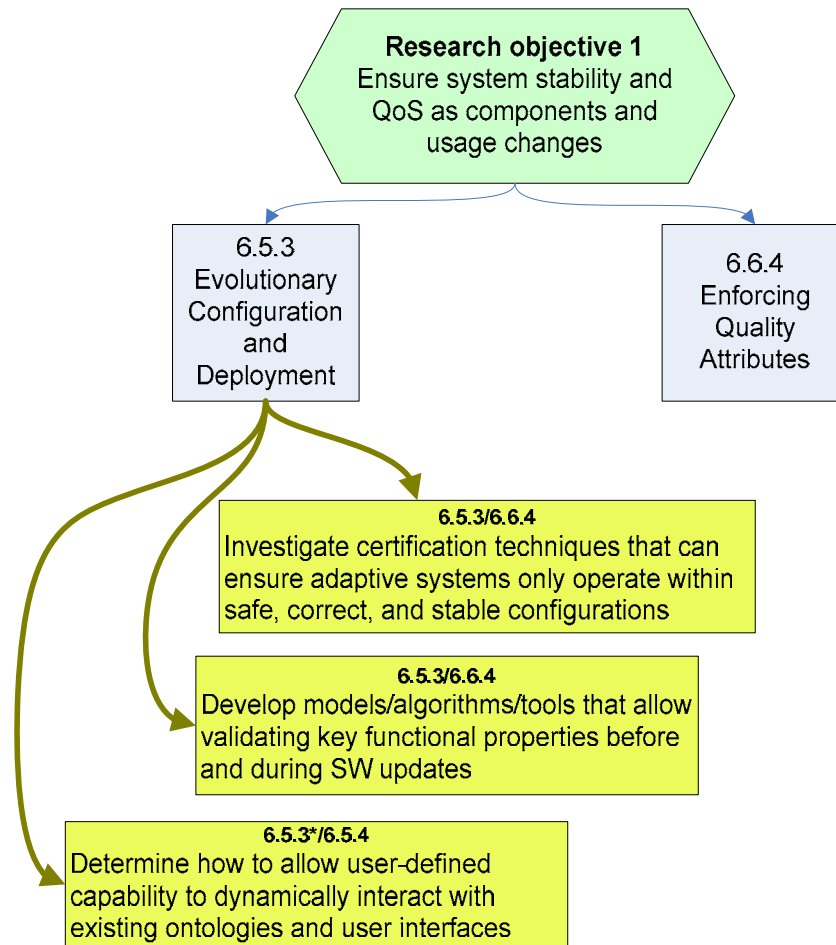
**Research objective 1**
Ensure system stability and QoS as components and usage changes

6.5.3
Evolutionary Configuration and Deployment

6.6.4
Enforcing Quality Attributes

**6.5.3/6.6.4**
Investigate certification techniques that can ensure adaptive systems only operate within safe, correct, and stable configurations

**6.5.3/6.6.4**
Develop models/algorithms/tools that allow validating key functional properties before and during SW updates

**6.5.3*/6.5.4**
Determine how to allow user-defined capability to dynamically interact with existing ontologies and user interfaces